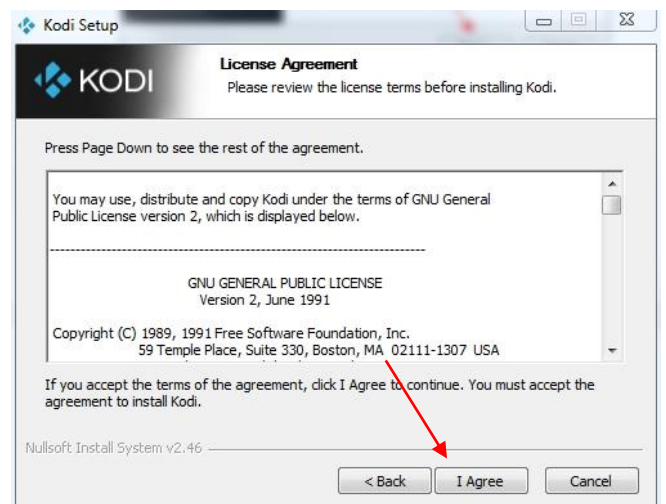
Kodi Setup

KODI

License Agreement

Please review the license terms before installing Kodi.

Press Page Down to see the rest of the agreement.

You may use, distribute and copy Kodi under the terms of GNU General Public License version 2, which is displayed below.

-------------------------------------------------------------------------

GNU GENERAL PUBLIC LICENSE
Version 2, June 1991

Copyright (C) 1989, 1991 Free Software Foundation, Inc.
59 Temple Place, Suite 330, Boston, MA 02111-1307 USA

If you accept the terms of the agreement, click I Agree to continue. You must accept the agreement to install Kodi.

Nullsoft Install System v2.46

< Back

I Agree

Cancel